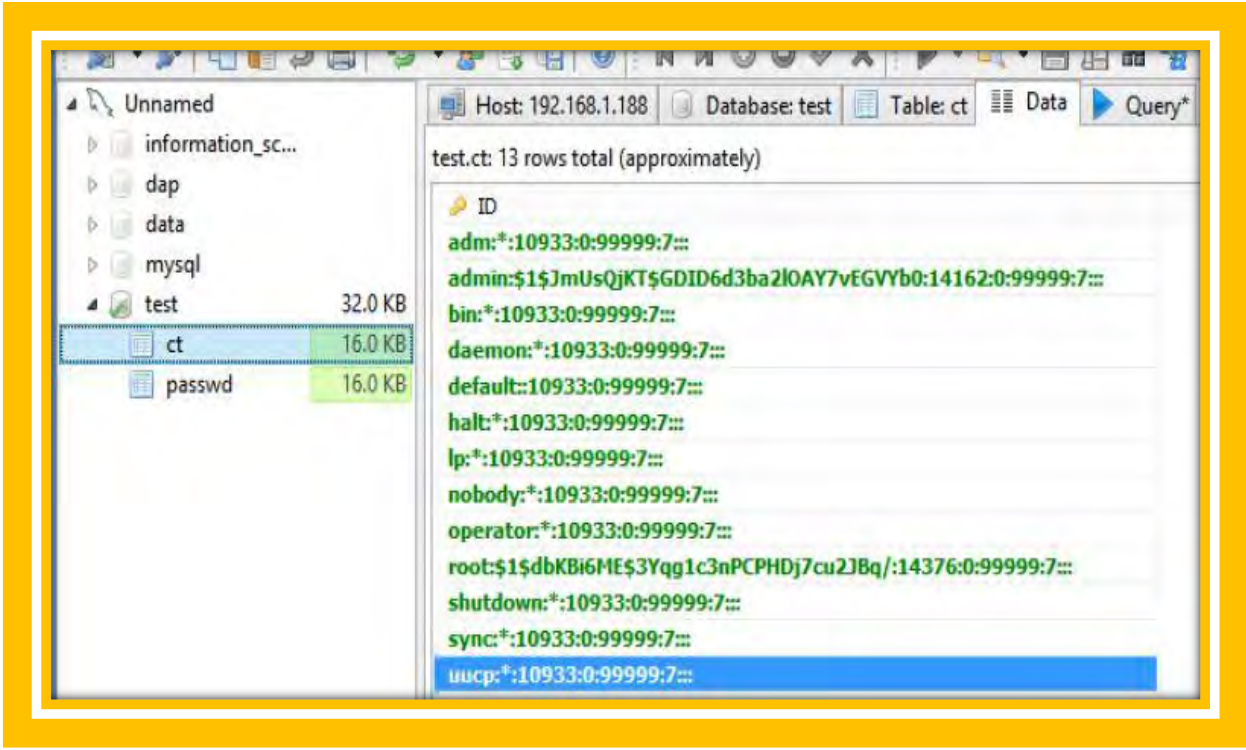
Unnamed
information_sc...
dap
data
mysql
test 32.0 KB
ct 16.0 KB
passwd 16.0 KB

Host: 192.168.1.188 | Database: test | Table: ct | Data | Query*

test.ct: 13 rows total (approximately)

| ID |
|---|
| adm:*:10933:0:99999:7::: |
| admin:\$1\$JmUsQjKT\$GDID6d3ba2lOAY7vEGVYb0:14162:0:99999:7::: |
| bin:*:10933:0:99999:7::: |
| daemon:*:10933:0:99999:7::: |
| default::10933:0:99999:7::: |
| halt:*:10933:0:99999:7::: |
| lp:*:10933:0:99999:7::: |
| nobody:*:10933:0:99999:7::: |
| operator:*:10933:0:99999:7::: |
| root:\$1\$dbKBi6ME\$3Yqg1c3nPCPHDj7cu2JBq/:14376:0:99999:7::: |
| shutdown:*:10933:0:99999:7::: |
| sync:*:10933:0:99999:7::: |
| uucp:*:10933:0:99999:7::: |